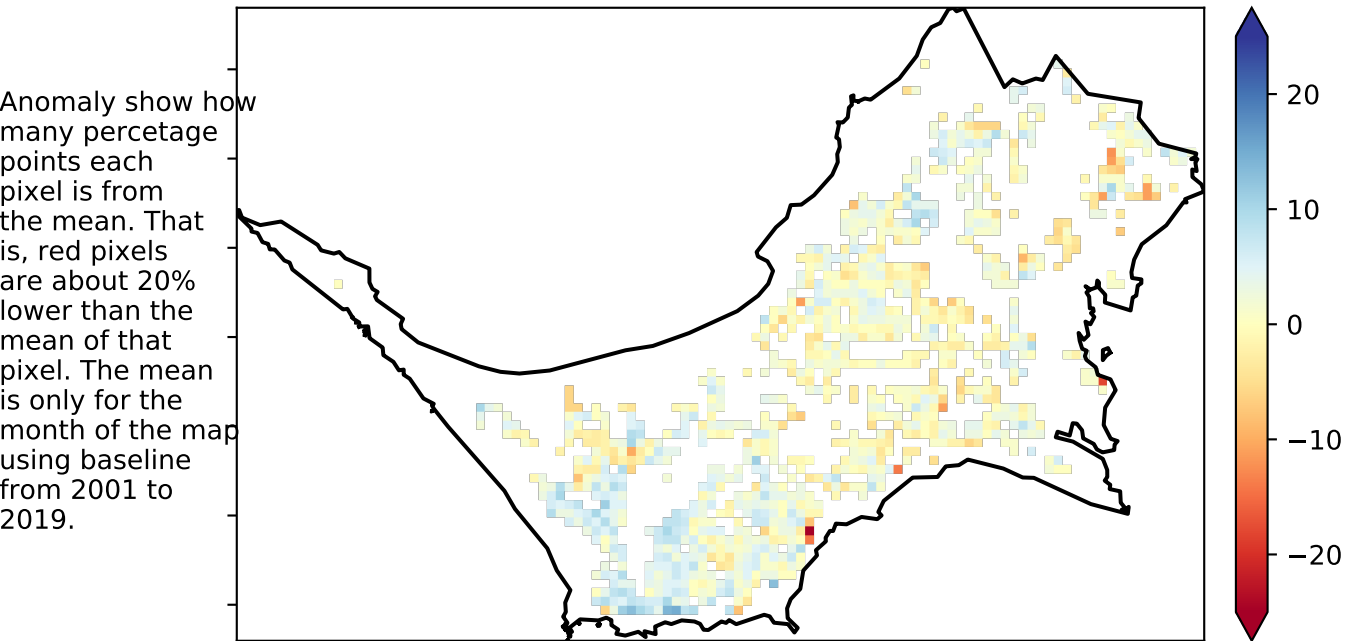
Anomaly show how many percetage points each pixel is from the mean. That is, red pixels are about 20% lower than the mean of that pixel. The mean is only for the month of the map using baseline from 2001 to 2019.

20
10
0
−10
−20